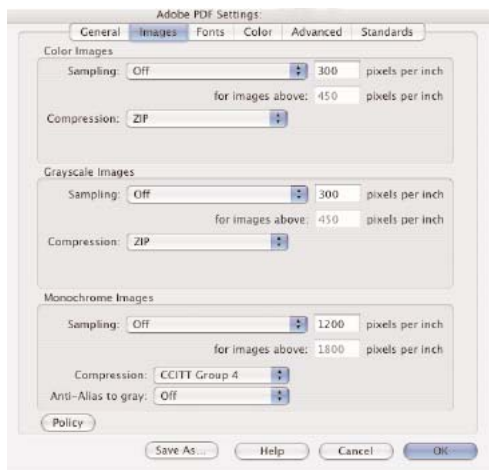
Adobe PDF Settings:

General | Images | Fonts | Color | Advanced | Standards

Color Images

Sampling: Off | 300 | pixels per inch

for images above: 450 | pixels per inch

Compression: ZIP

Grayscale Images

Sampling: Off | 300 | pixels per inch

for images above: 450 | pixels per inch

Compression: ZIP

Monochrome Images

Sampling: Off | 1200 | pixels per inch

for images above: 1800 | pixels per inch

Compression: CCITT Group 4

Anti-Alias to gray: Off

Policy

Save As... | Help | Cancel | OK